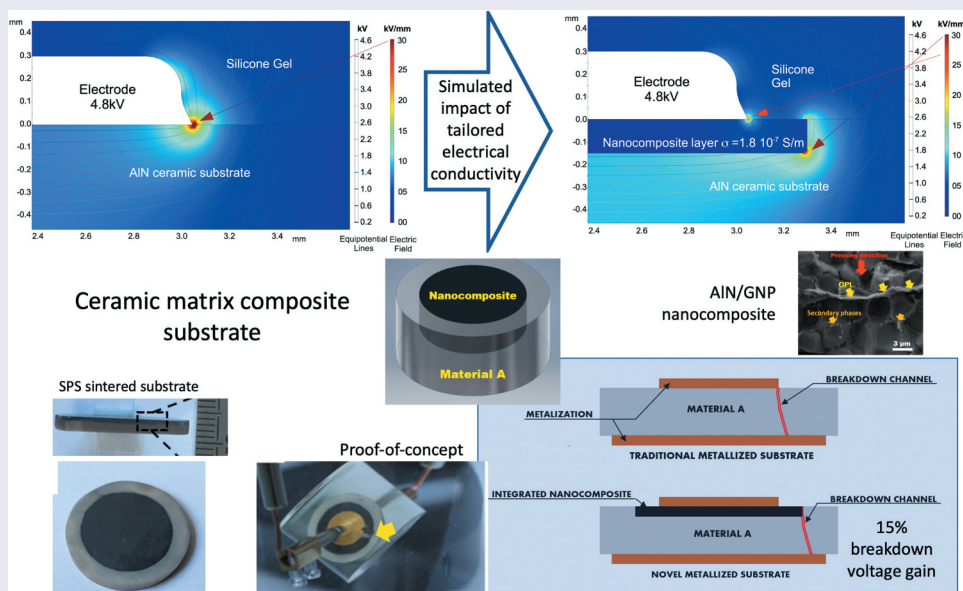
mm
0.4
0.3
0.2
0.1
0.0
-0.1
-0.2
-0.3
-0.4
2.4 2.6 2.8 3.0 3.2 3.4 mm

Electrode
4.8kV

Silicone Gel

AlN ceramic substrate

kV
4.6
4.2
3.8
3.4
3.0
2.6
2.2
1.8
1.4
1.0
0.6
0.2
Equipotential Lines

kV/mm
30
25
20
15
10
05
00
Electric Field

Simulated impact of tailored electrical conductivity

mm
0.4
0.3
0.2
0.1
0.0
-0.1
-0.2
-0.3
-0.4
2.4 2.6 2.8 3.0 3.2 3.4 mm

Electrode
4.8kV

Silicone Gel

Nanocomposite layer σ =1.8 10$^{-7}$ S/m

AlN ceramic substrate

kV
4.6
4.2
3.8
3.4
3.0
2.6
2.2
1.8
1.4
1.0
0.6
0.2
Equipotential Lines

kV/mm
30
25
20
15
10
05
00
Electric Field

Ceramic matrix composite substrate

Nanocomposite

Material A

AlN/GNP nanocomposite

Pressing direction
GPL
Secondary phases
3 μm

SPS sintered substrate

Proof-of-concept

METALIZATION
MATERIAL A
BREAKDOWN CHANNEL
TRADITIONAL METALLIZED SUBSTRATE

INTEGRATED NANOCOMPOSITE
MATERIAL A
BREAKDOWN CHANNEL
NOVEL METALLIZED SUBSTRATE

15% breakdown voltage gain